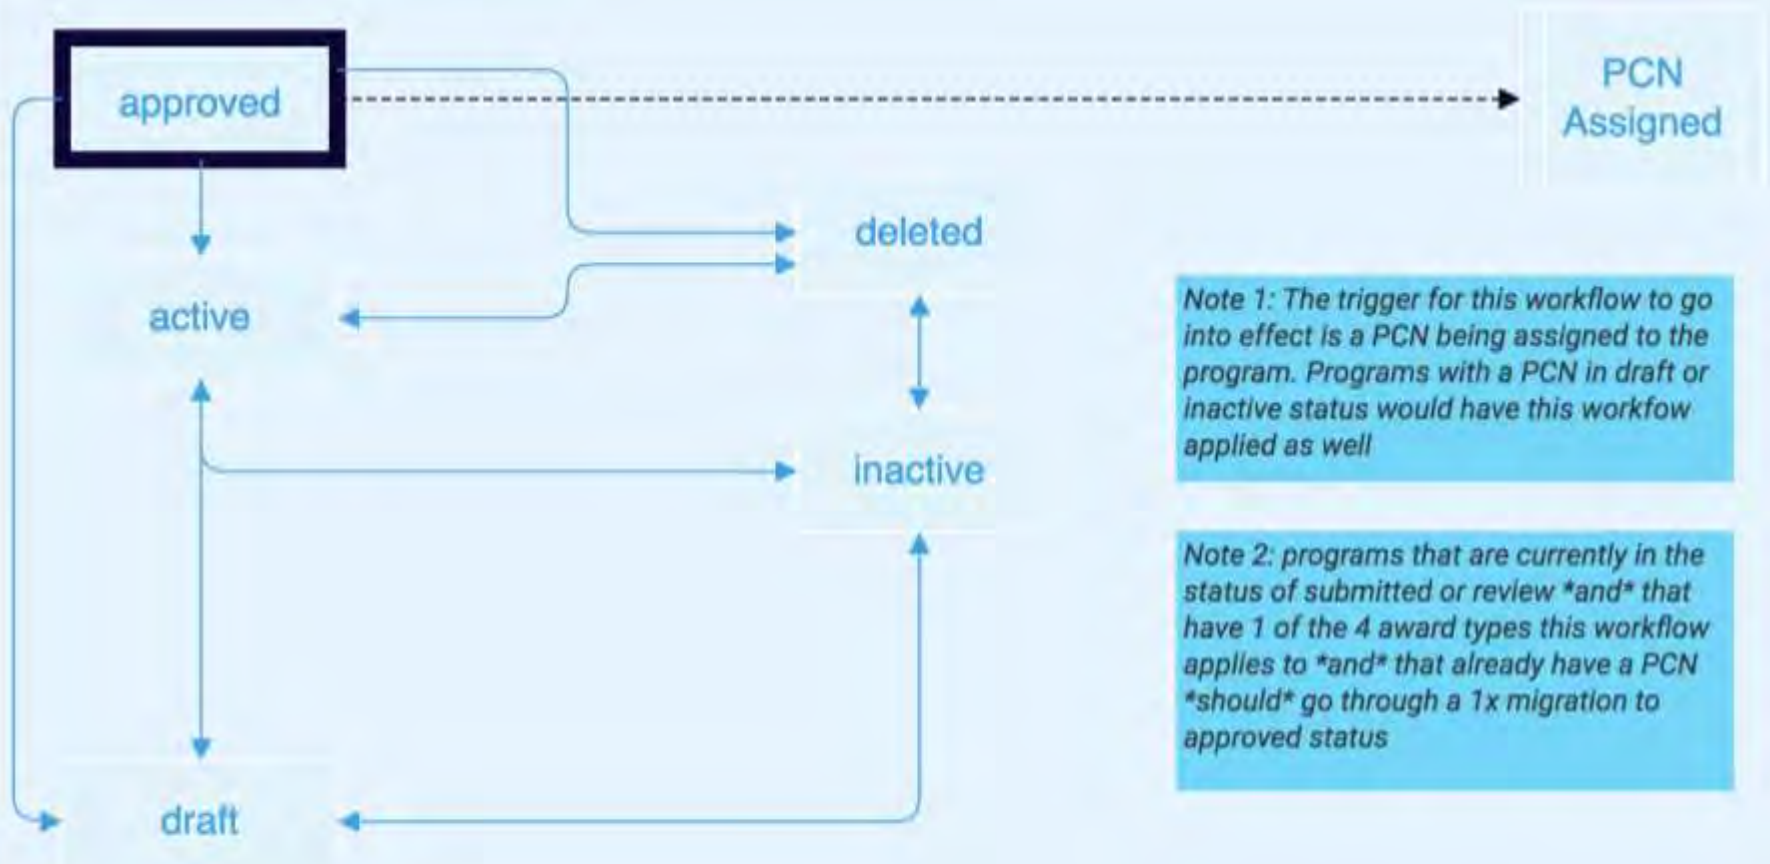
approved

PCN Assigned

deleted

active

inactive

draft

Note 1: The trigger for this workflow to go into effect is a PCN being assigned to the program. Programs with a PCN in draft or inactive status would have this workfow applied as well

Note 2: programs that are currently in the status of submitted or review *and* that have 1 of the 4 award types this workflow applies to *and* that already have a PCN *should* go through a 1x migration to approved status